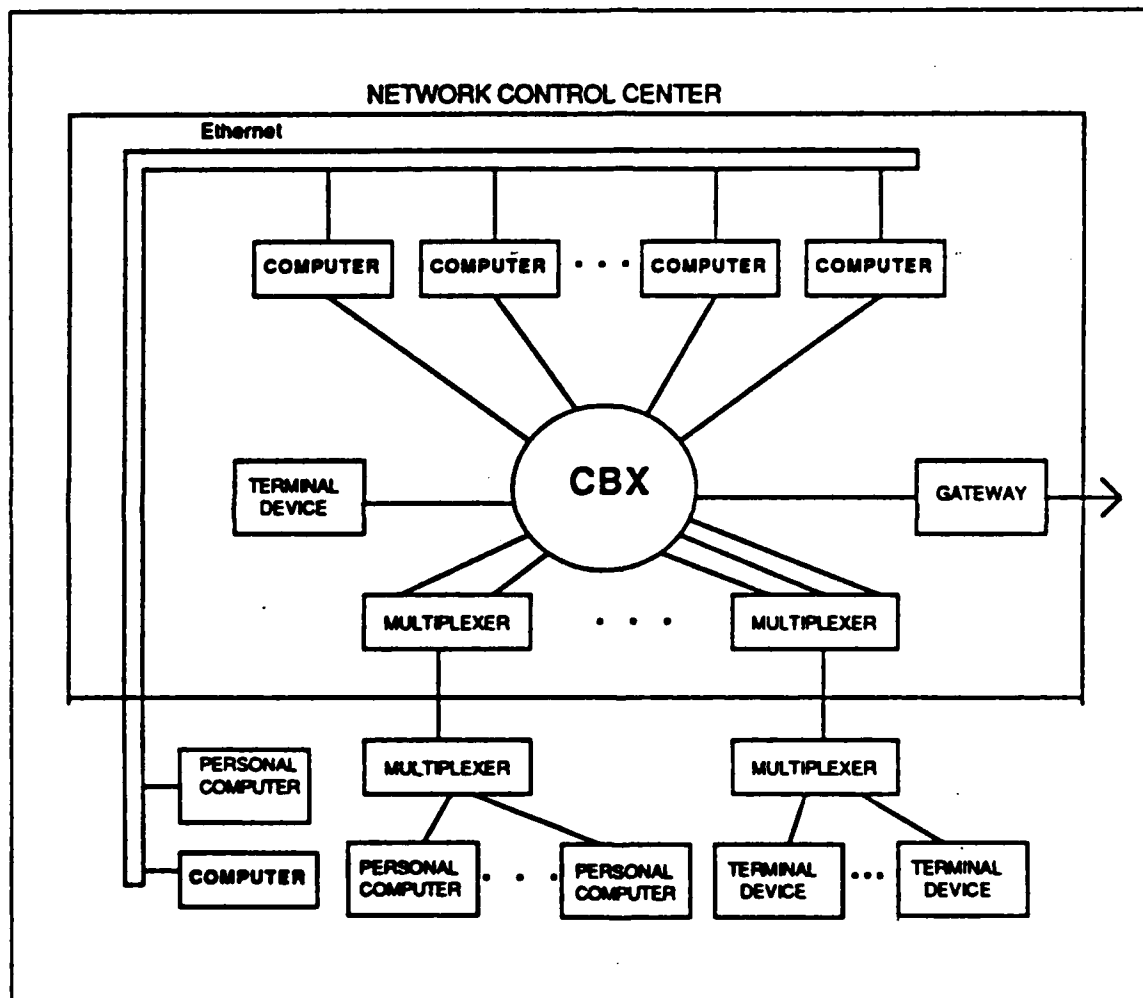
NETWORK CONTROL CENTER

Ethernet

COMPUTER

COMPUTER

COMPUTER

COMPUTER

TERMINAL DEVICE

CBX

GATEWAY

MULTIPLEXER

MULTIPLEXER

PERSONAL COMPUTER

MULTIPLEXER

MULTIPLEXER

COMPUTER

PERSONAL COMPUTER

PERSONAL COMPUTER

TERMINAL DEVICE

TERMINAL DEVICE